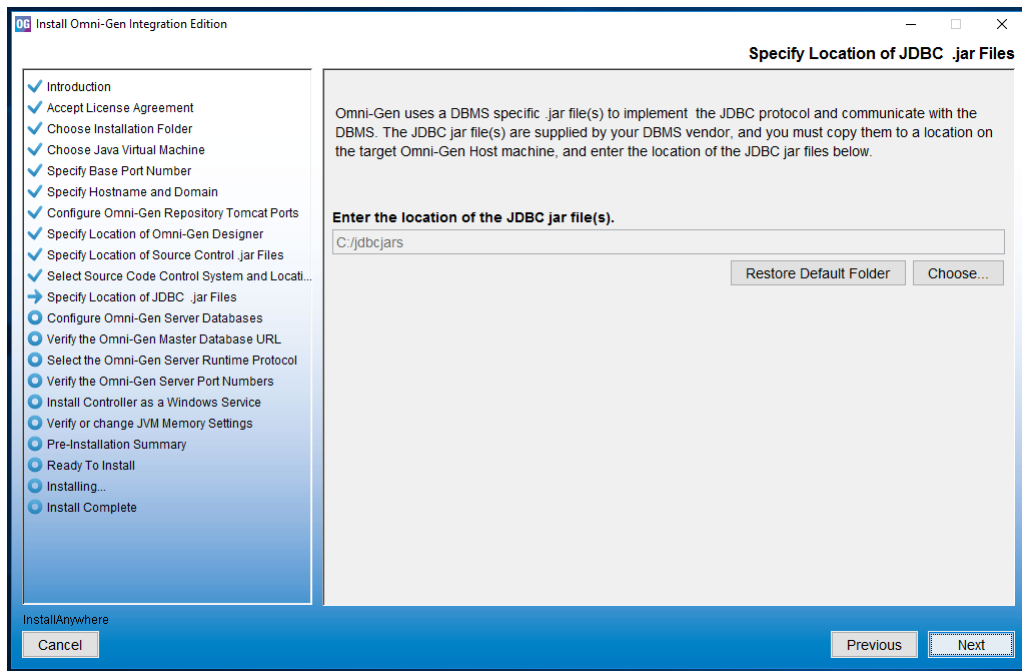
OG Install Omni-Gen Integration Edition

Specify Location of JDBC .jar Files

Introduction
Accept License Agreement
Choose Installation Folder
Choose Java Virtual Machine
Specify Base Port Number
Specify Hostname and Domain
Configure Omni-Gen Repository Tomcat Ports
Specify Location of Omni-Gen Designer
Specify Location of Source Control .jar Files
Select Source Code Control System and Locati...
Specify Location of JDBC .jar Files
Configure Omni-Gen Server Databases
Verify the Omni-Gen Master Database URL
Select the Omni-Gen Server Runtime Protocol
Verify the Omni-Gen Server Port Numbers
Install Controller as a Windows Service
Verify or change JVM Memory Settings
Pre-Installation Summary
Ready To Install
Installing...
Install Complete

Omni-Gen uses a DBMS specific .jar file(s) to implement the JDBC protocol and communicate with the DBMS. The JDBC jar file(s) are supplied by your DBMS vendor, and you must copy them to a location on the target Omni-Gen Host machine, and enter the location of the JDBC jar files below.

Enter the location of the JDBC jar file(s).

C:/jdbcjars

Restore Default Folder
Choose...

InstallAnywhere
Cancel
Previous
Next